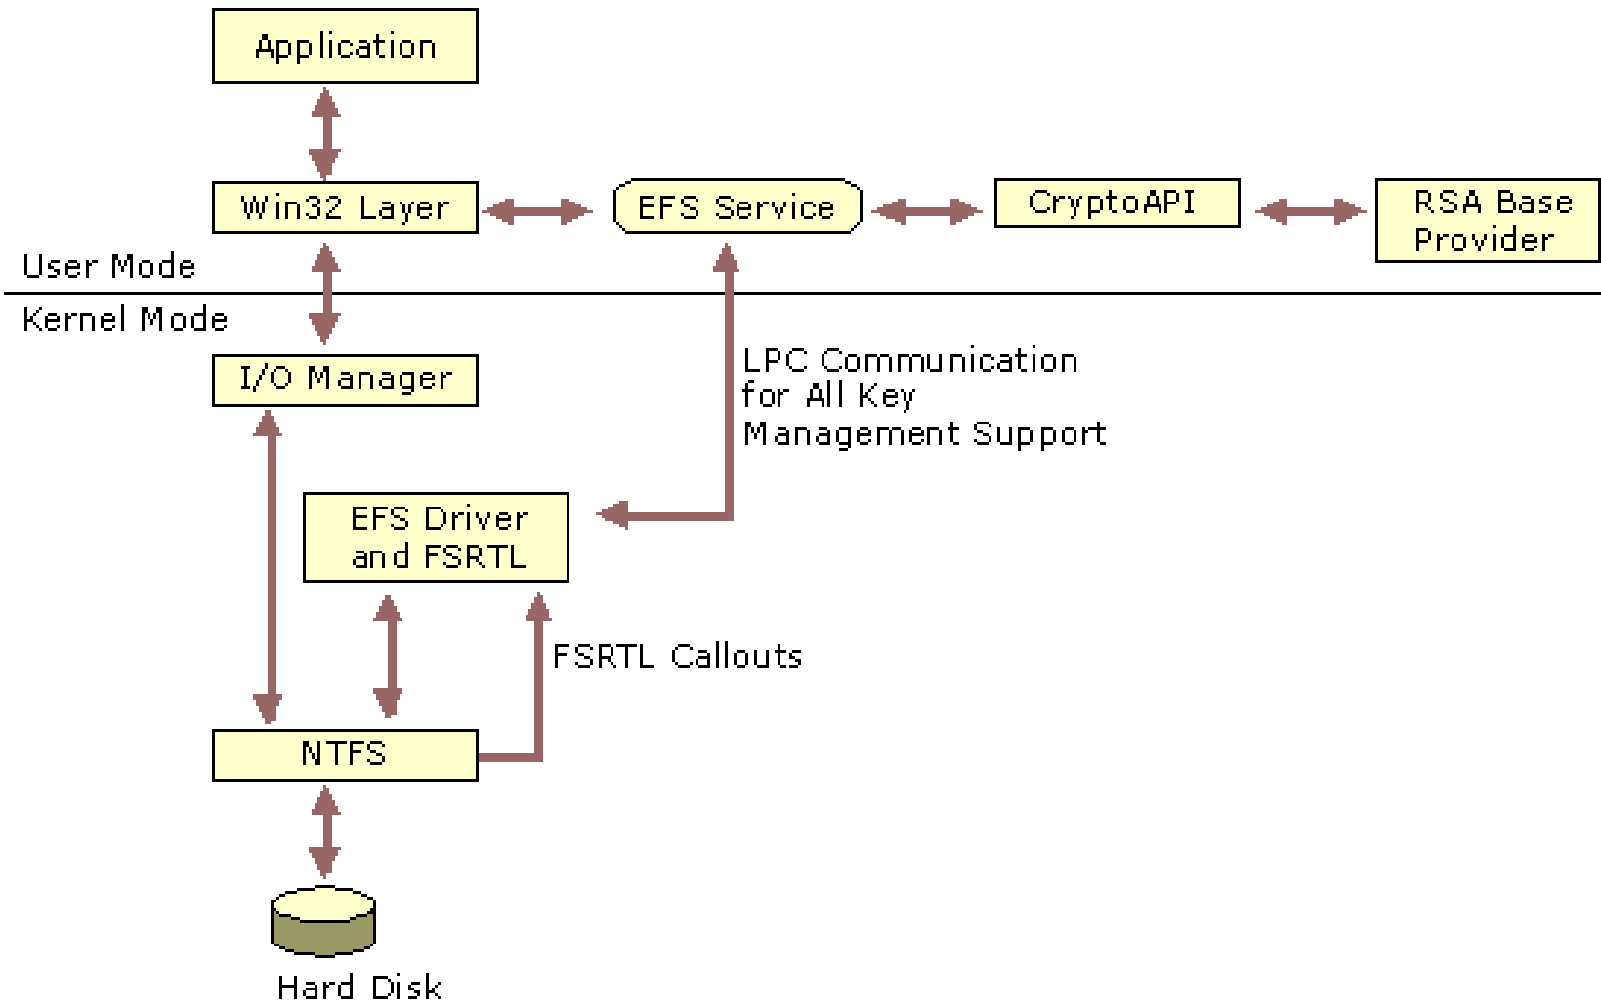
Application

Win32 Layer

EFS Service

CryptoAPI

RSA Base Provider

User Mode

Kernel Mode

I/O Manager

LPC Communication for All Key Management Support

EFS Driver and FSRTL

FSRTL Callouts

NTFS

Hard Disk